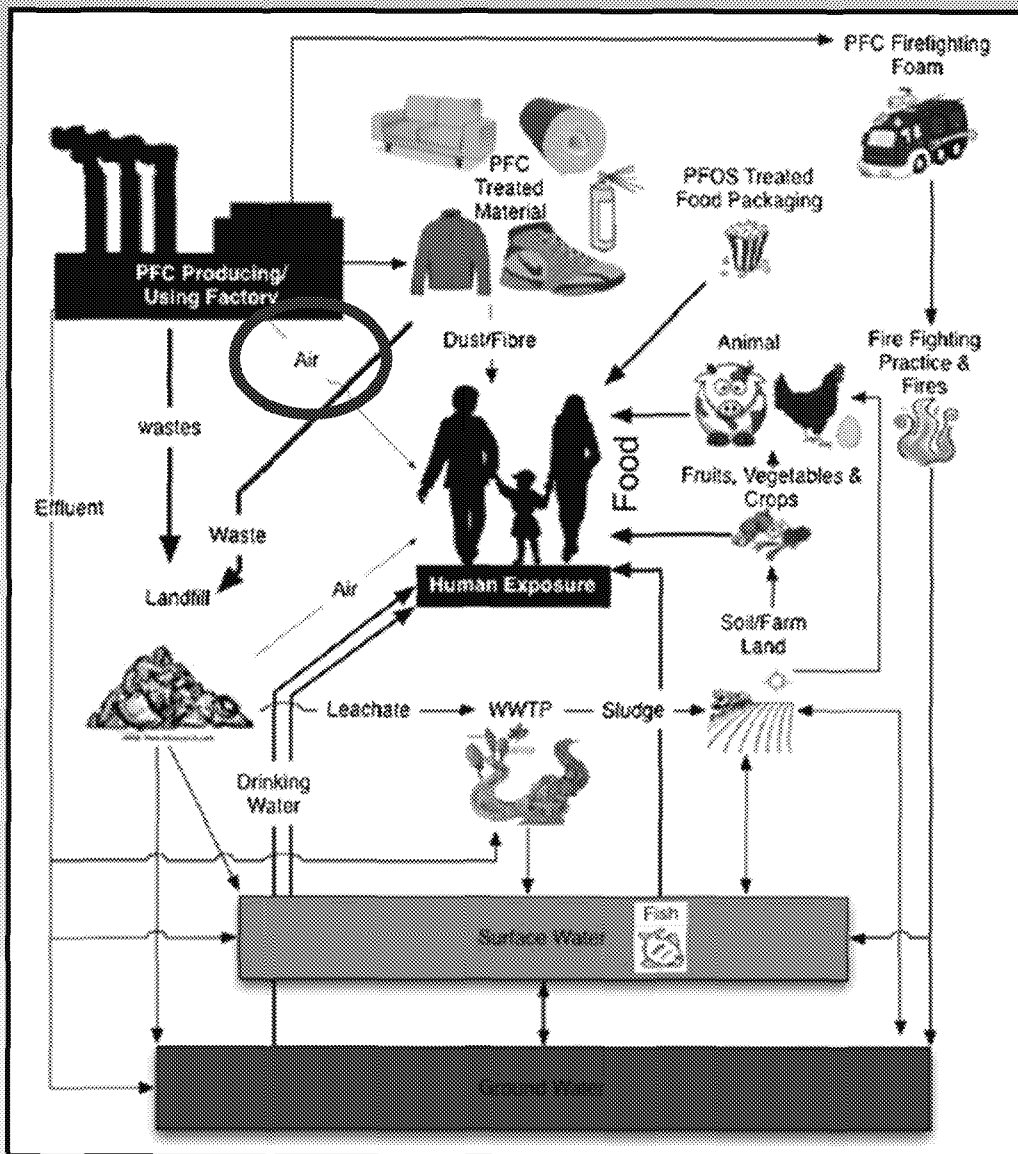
PFC Firefighting Foam

PFC Treated Material

PFOS Treated Food Packaging

PFC Producing/ Using Factory

Air

Dust/Fibre

Animal

Fire Fighting Practice & Fires

wastes

Food

Fruits, Vegetables & Crops

Effluent

Waste

Landfill

Air

Human Exposure

Soil/Farm Land

Leachate

WWTP

Sludge

Drinking Water

Fish

Surface Water

Ground Water